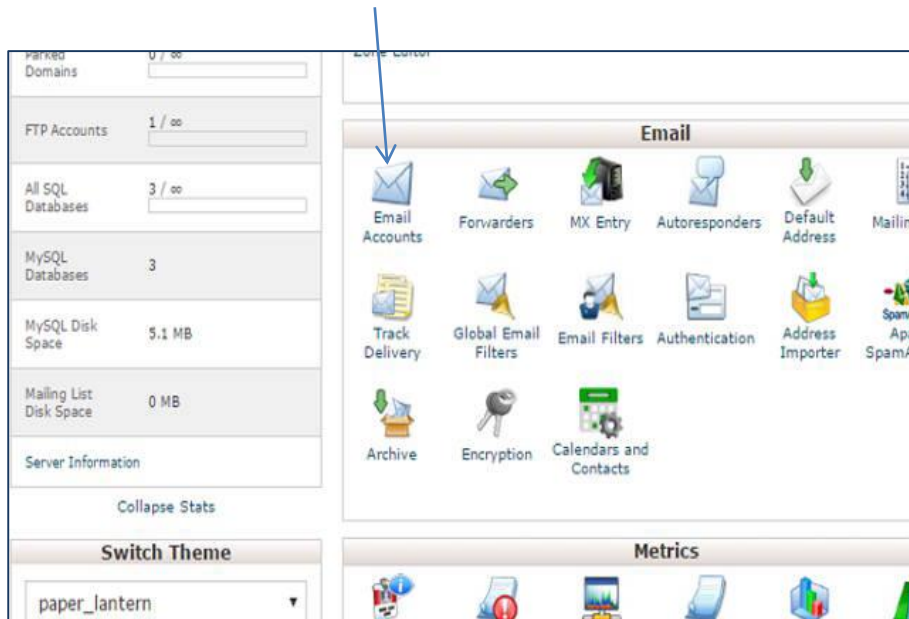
| Parked Domains | 0 / ∞ |
|---|---|
| FTP Accounts | 1 / ∞ |
| All SQL Databases | 3 / ∞ |
| MySQL Databases | 3 |
| MySQL Disk Space | 5.1 MB |
| Mailing List Disk Space | 0 MB |
| Server Information | |

Collapse Stats

Switch Theme

paper_lantern

Zone Editor

Email

Email Accounts
Forwarders
MX Entry
Autoresponders
Default Address
Mailin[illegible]
Track Delivery
Global Email Filters
Email Filters
Authentication
Address Importer
Ap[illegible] SpamA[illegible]
Archive
Encryption
Calendars and Contacts

Metrics